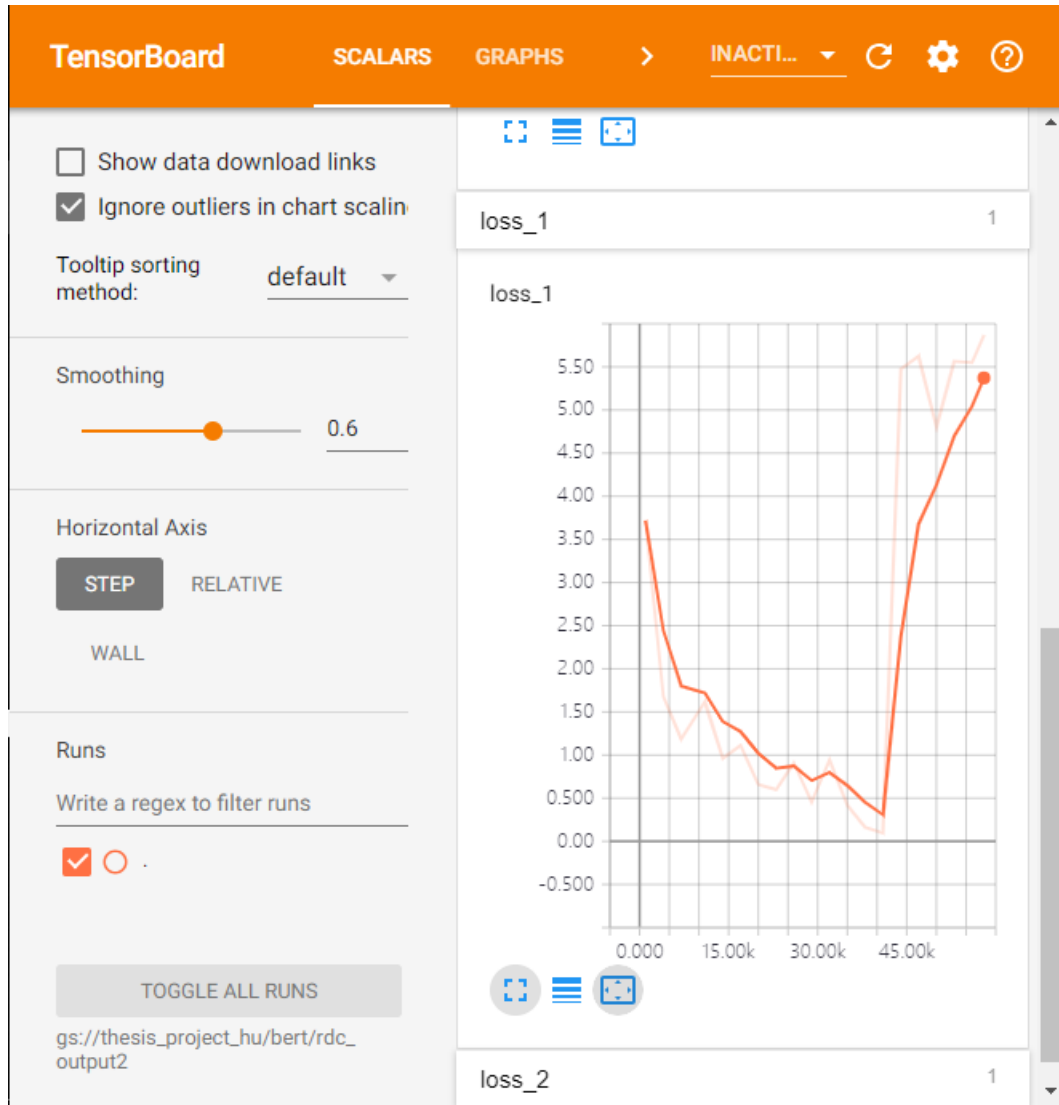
TensorBoard SCALARS GRAPHS > INACTI...

Show data download links

Ignore outliers in chart scalin

Tooltip sorting method: default

Smoothing

0.6

Horizontal Axis

STEP RELATIVE

WALL

Runs

Write a regex to filter runs

.

TOGGLE ALL RUNS

gs://thesis_project_hu/bert/rdc_output2

loss_1 1

loss_1

5.50
5.00
4.50
4.00
3.50
3.00
2.50
2.00
1.50
1.00
0.500
0.00
-0.500

0.000 15.00k 30.00k 45.00k

loss_2 1